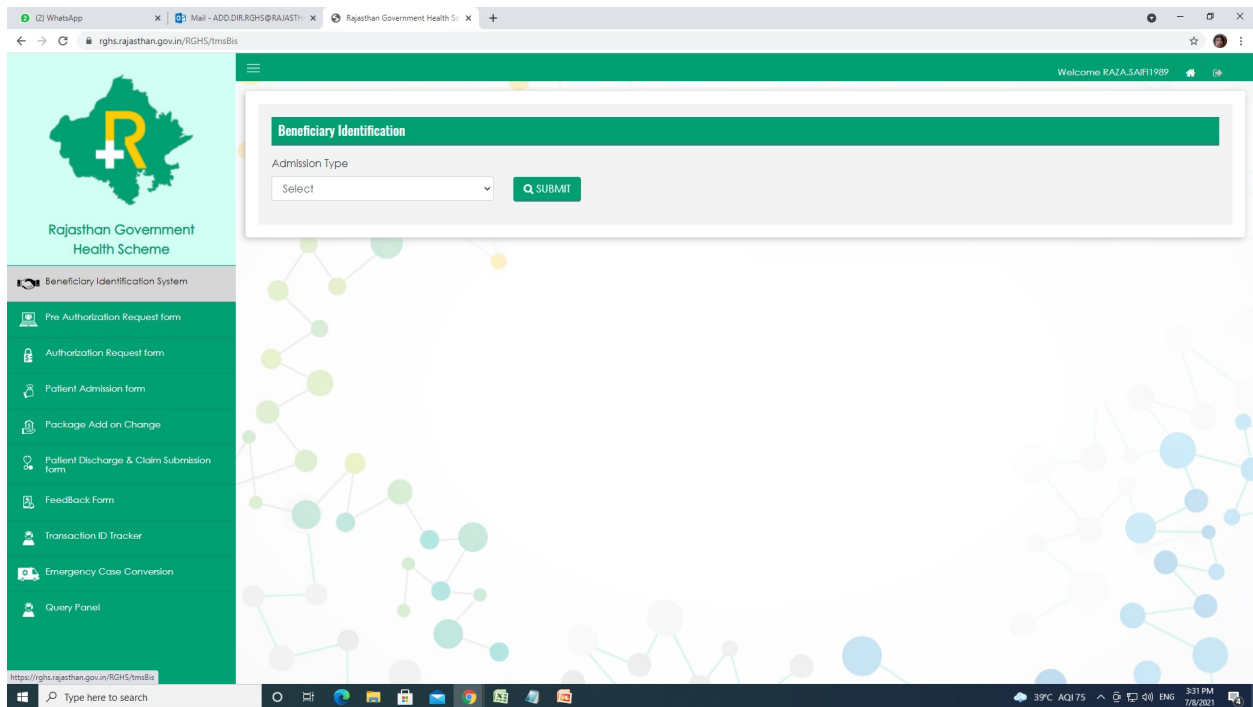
(2) WhatsApp
Mail - ADD.DIR.RGHS@RAJASTH
Rajasthan Government Health Sc
rghs.rajasthan.gov.in/RGHS/tmsBis

Welcome RAZA.SAIFI1989

Rajasthan Government Health Scheme

Beneficiary Identification System
Pre Authorization Request form
Authorization Request form
Patient Admission form
Package Add on Change
Patient Discharge & Claim Submission form
FeedBack Form
Transaction ID Tracker
Emergency Case Conversion
Query Panel

Beneficiary Identification

Admission Type

Select

SUBMIT

https://rghs.rajasthan.gov.in/RGHS/tmsBis

Type here to search

39°C AQI 75 ENG 3:31 PM 7/8/2021